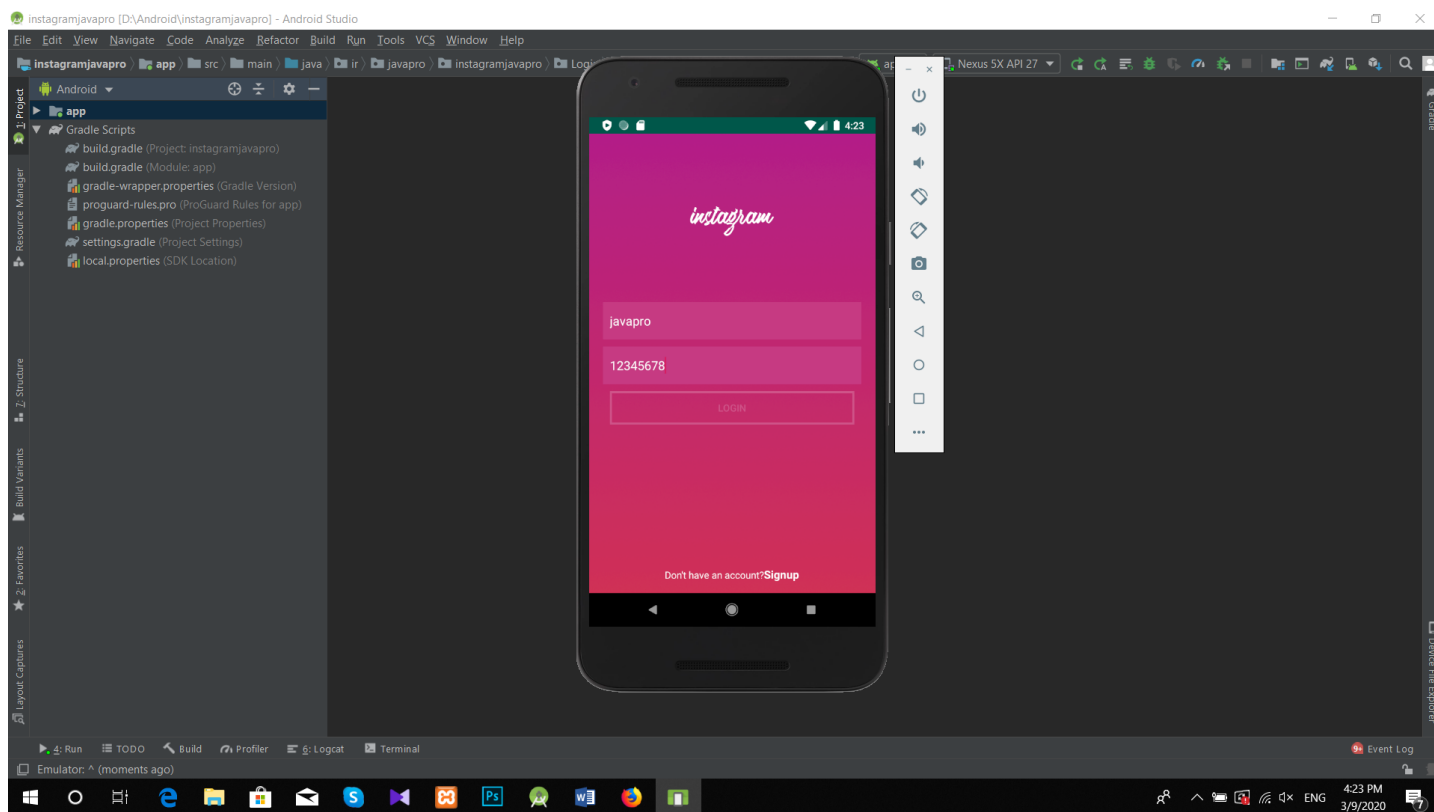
instagramjavapro [D:\Android\instagramjavapro] - Android Studio

File Edit View Navigate Code Analyze Refactor Build Run Tools VCS Window Help

instagramjavapro app src main java ir javapro instagramjavapro Logi

Nexus 5X API 27

Android

app
Gradle Scripts
build.gradle (Project: instagramjavapro)
build.gradle (Module: app)
gradle-wrapper.properties (Gradle Version)
proguard-rules.pro (ProGuard Rules for app)
gradle.properties (Project Properties)
settings.gradle (Project Settings)
local.properties (SDK Location)

1: Project
Resource Manager
7: Structure
Build Variants
2: Favorites
Layout Captures
Gradle
Device File Explorer

4:23

instagram

javapro

12345678

LOGIN

Don't have an account?Signup

4: Run TODO Build Profiler 6: Logcat Terminal

Event Log

Emulator: ^ (moments ago)

ENG 4:23 PM 3/9/2020